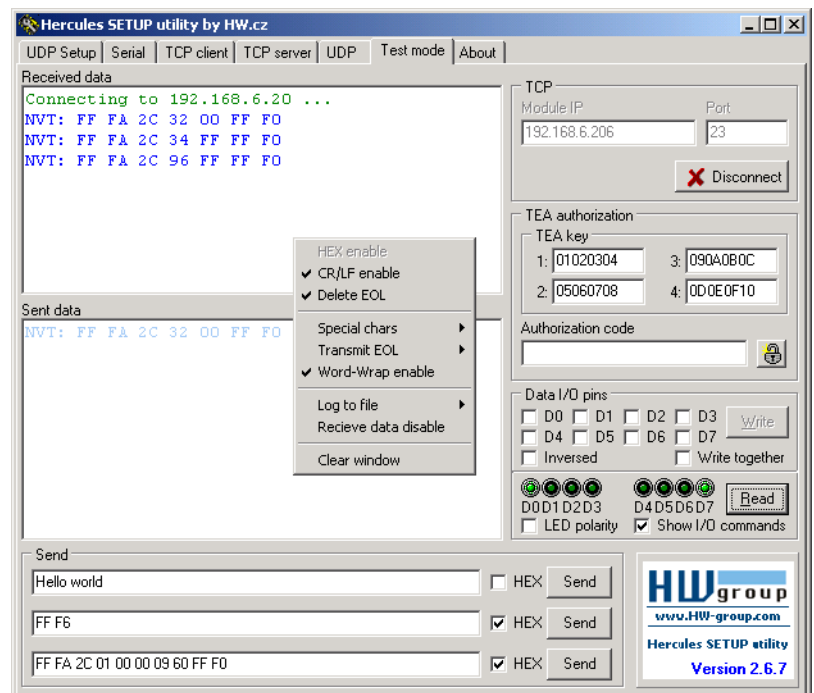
Hercules SETUP utility by HW.cz

UDP Setup | Serial | TCP client | TCP server | UDP | Test mode | About

Received data

Connecting to 192.168.6.20 ...
NVT: FF FA 2C 32 00 FF F0
NVT: FF FA 2C 34 FF FF F0
NVT: FF FA 2C 96 FF FF F0

HEX enable
✔ CR/LF enable
✔ Delete EOL
Special chars
Transmit EOL
✔ Word-Wrap enable
Log to file
Recieve data disable
Clear window

Sent data

NVT: FF FA 2C 32 00 FF F0

TCP
Module IP
192.168.6.206
Port
23
Disconnect

TEA authorization
TEA key
1: 01020304
3: 090A0B0C
2: 05060708
4: 0D0E0F10
Authorization code

Data I/O pins
D0 D1 D2 D3
D4 D5 D6 D7
Write
Inversed
Write together
D0D1D2D3
D4D5D6D7
Read
LED polarity
✔ Show I/O commands

Send
Hello world
HEX
Send
FF F6
✔ HEX
Send
FF FA 2C 01 00 00 09 60 FF F0
✔ HEX
Send

HW group
www.HW-group.com
Hercules SETUP utility
Version 2.6.7